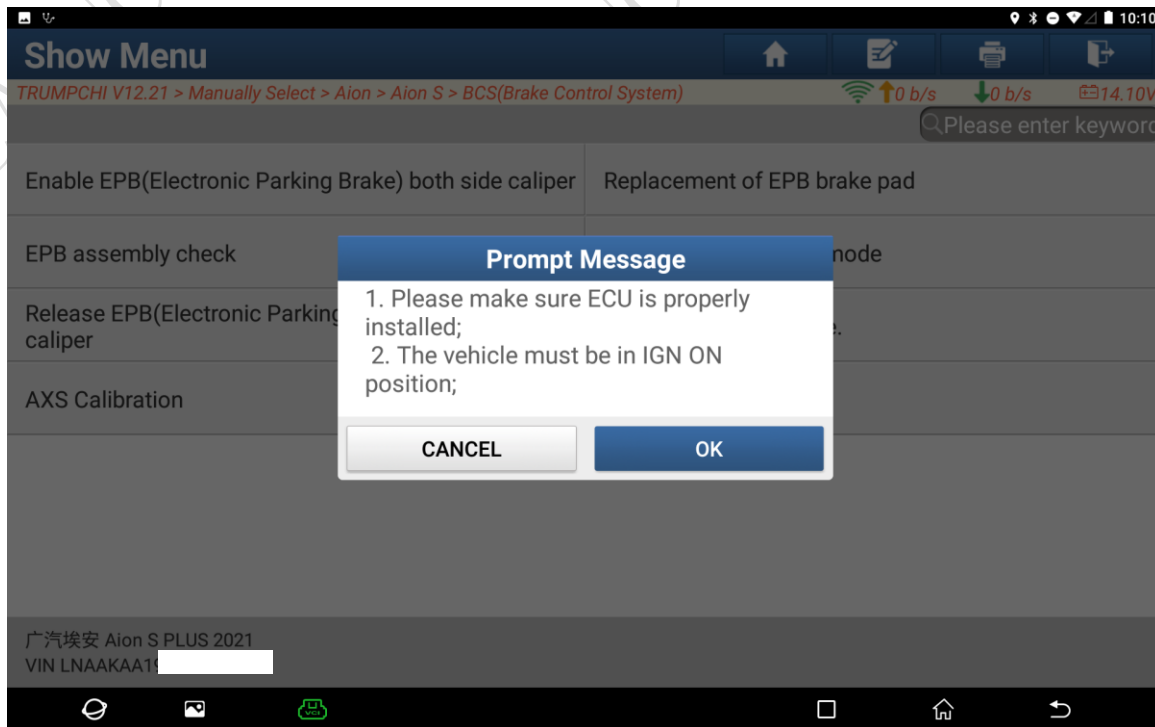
10:10

Show Menu

TRUMPCHI V12.21 > Manually Select > Aion > Aion S > BCS(Brake Control System)

0 b/s 0 b/s 14.10V

Please enter keywor

Enable EPB(Electronic Parking Brake) both side caliper

Replacement of EPB brake pad

EPB assembly check

node

Release EPB(Electronic Parking caliper

e.

AXS Calibration

Prompt Message

1. Please make sure ECU is properly installed;
2. The vehicle must be in IGN ON position;

CANCEL

OK

广汽埃安 Aion S PLUS 2021
VIN LNAAKAA1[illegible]

VCI